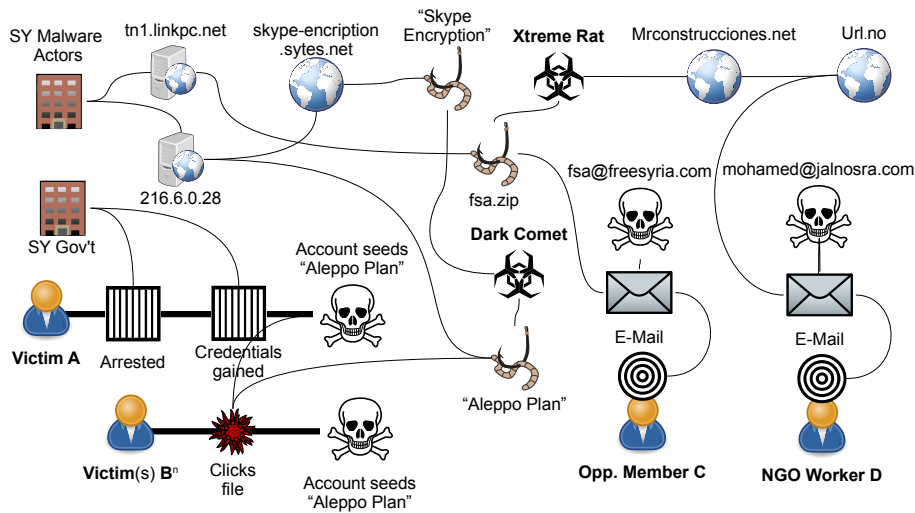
SY Malware Actors

tn1.linkpc.net

skype-encription .sytes.net

"Skype Encryption"

Xtreme Rat

Mrconstrucciones.net

Url.no

216.6.0.28

fsa.zip

fsa@freesyria.com

mohamed@jalnosra.com

SY Gov't

Dark Comet

Account seeds "Aleppo Plan"

Victim A

Arrested

Credentials gained

E-Mail

E-Mail

"Aleppo Plan"

Victim(s) B$^n$

Clicks file

Account seeds "Aleppo Plan"

Opp. Member C

NGO Worker D